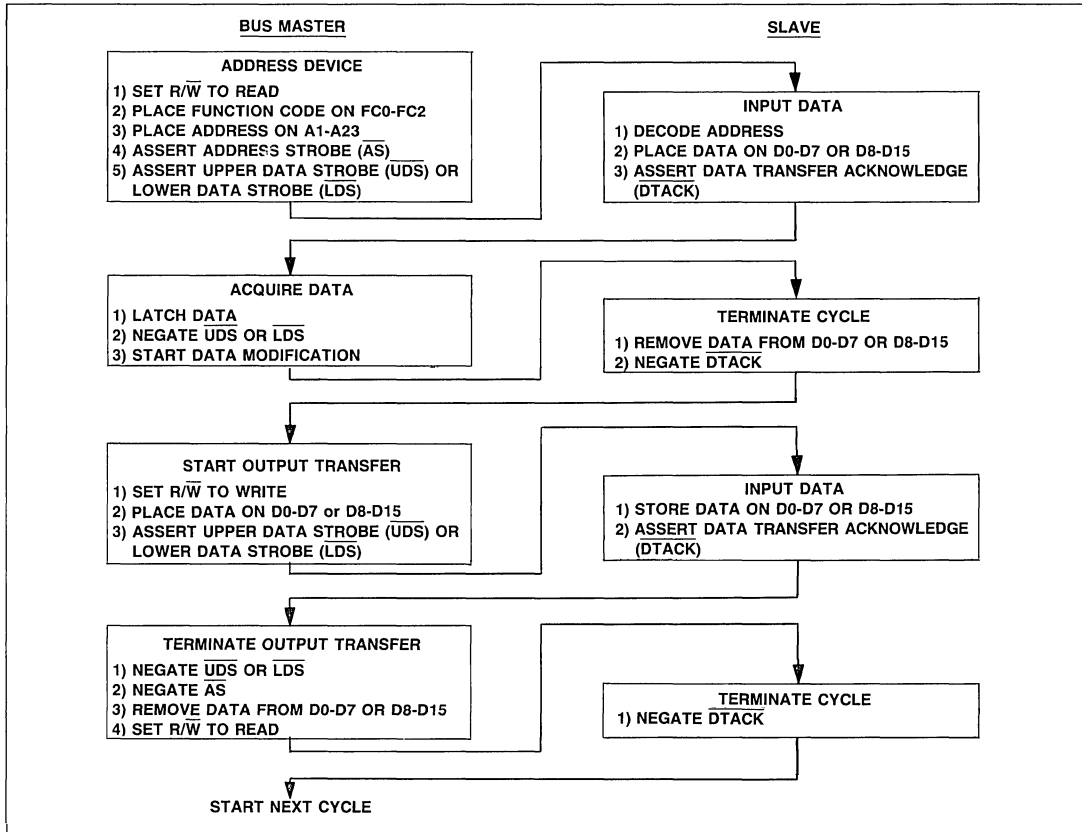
BUS MASTER

SLAVE

ADDRESS DEVICE
1) SET R/$\overline{W}$ TO READ
2) PLACE FUNCTION CODE ON FC0-FC2
3) PLACE ADDRESS ON A1-A23
4) ASSERT ADDRESS STROBE ($\overline{AS}$)
5) ASSERT UPPER DATA STROBE ($\overline{UDS}$) OR LOWER DATA STROBE ($\overline{LDS}$)

INPUT DATA
1) DECODE ADDRESS
2) PLACE DATA ON D0-D7 OR D8-D15
3) ASSERT DATA TRANSFER ACKNOWLEDGE ($\overline{DTACK}$)

ACQUIRE DATA
1) LATCH DATA
2) NEGATE $\overline{UDS}$ OR $\overline{LDS}$
3) START DATA MODIFICATION

TERMINATE CYCLE
1) REMOVE DATA FROM D0-D7 OR D8-D15
2) NEGATE $\overline{DTACK}$

START OUTPUT TRANSFER
1) SET R/$\overline{W}$ TO WRITE
2) PLACE DATA ON D0-D7 or D8-D15
3) ASSERT UPPER DATA STROBE ($\overline{UDS}$) OR LOWER DATA STROBE ($\overline{LDS}$)

INPUT DATA
1) STORE DATA ON D0-D7 OR D8-D15
2) ASSERT DATA TRANSFER ACKNOWLEDGE ($\overline{DTACK}$)

TERMINATE OUTPUT TRANSFER
1) NEGATE $\overline{UDS}$ OR $\overline{LDS}$
2) NEGATE $\overline{AS}$
3) REMOVE DATA FROM D0-D7 OR D8-D15
4) SET R/$\overline{W}$ TO READ

TERMINATE CYCLE
1) NEGATE $\overline{DTACK}$

START NEXT CYCLE